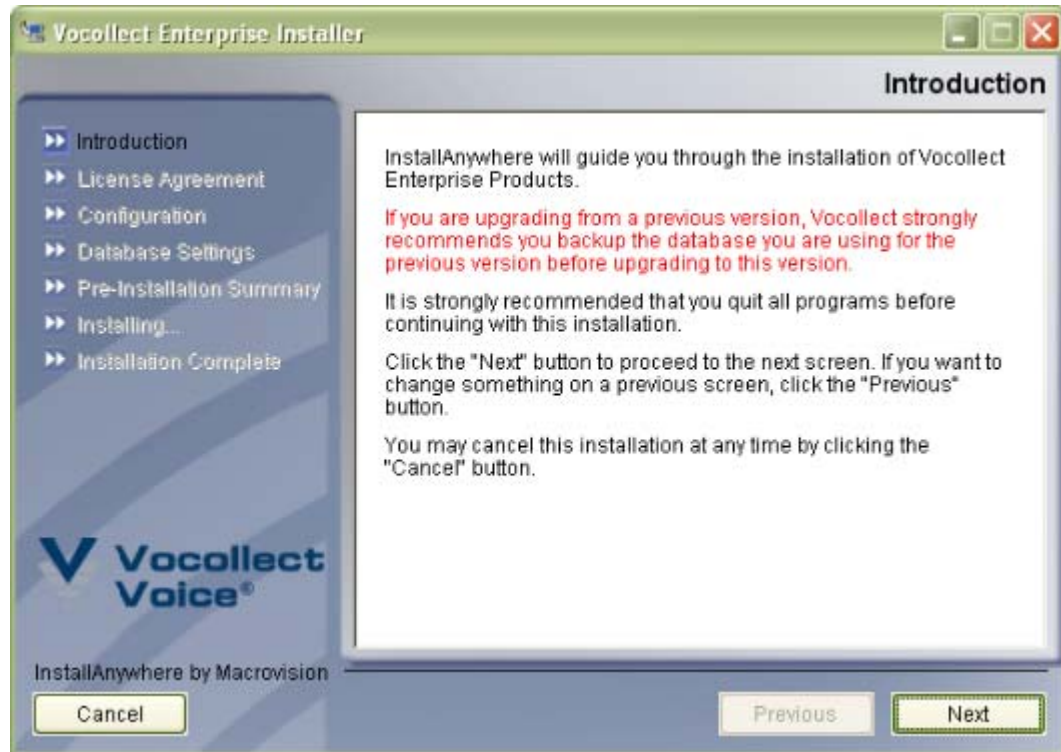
Vocollect Enterprise Installer

Introduction

Introduction
License Agreement
Configuration
Database Settings
Pre-Installation Summary
Installing...
Installation Complete

InstallAnywhere will guide you through the installation of Vocollect Enterprise Products.

If you are upgrading from a previous version, Vocollect strongly recommends you backup the database you are using for the previous version before upgrading to this version.

It is strongly recommended that you quit all programs before continuing with this installation.

Click the "Next" button to proceed to the next screen. If you want to change something on a previous screen, click the "Previous" button.

You may cancel this installation at any time by clicking the "Cancel" button.

Vocollect Voice®

InstallAnywhere by Macrovision

Cancel

Previous

Next